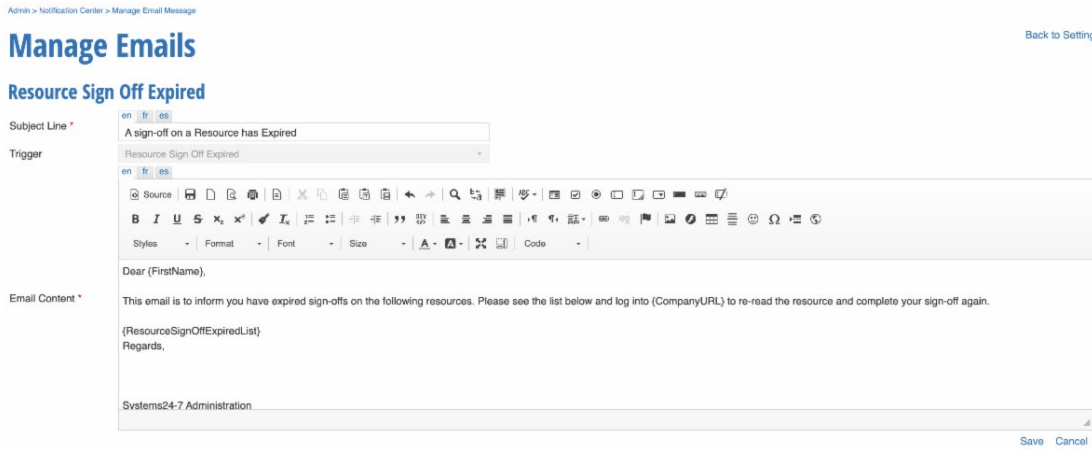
Admin > Notification Center > Manage Email Message

Manage Emails

Back to Setting

Resource Sign Off Expired

Subject Line *

en fr es

A sign-off on a Resource has Expired

Trigger

Resource Sign Off Expired

en fr es

Source

B I U S $x_2$ $x^2$ $I_x$ 99

Styles Format Font Size A Code

Email Content *

Dear {FirstName},

This email is to inform you have expired sign-offs on the following resources. Please see the list below and log into {CompanyURL} to re-read the resource and complete your sign-off again.

{ResourceSignOffExpiredList}
Regards,

Systems24-7 Administration

Save Cancel